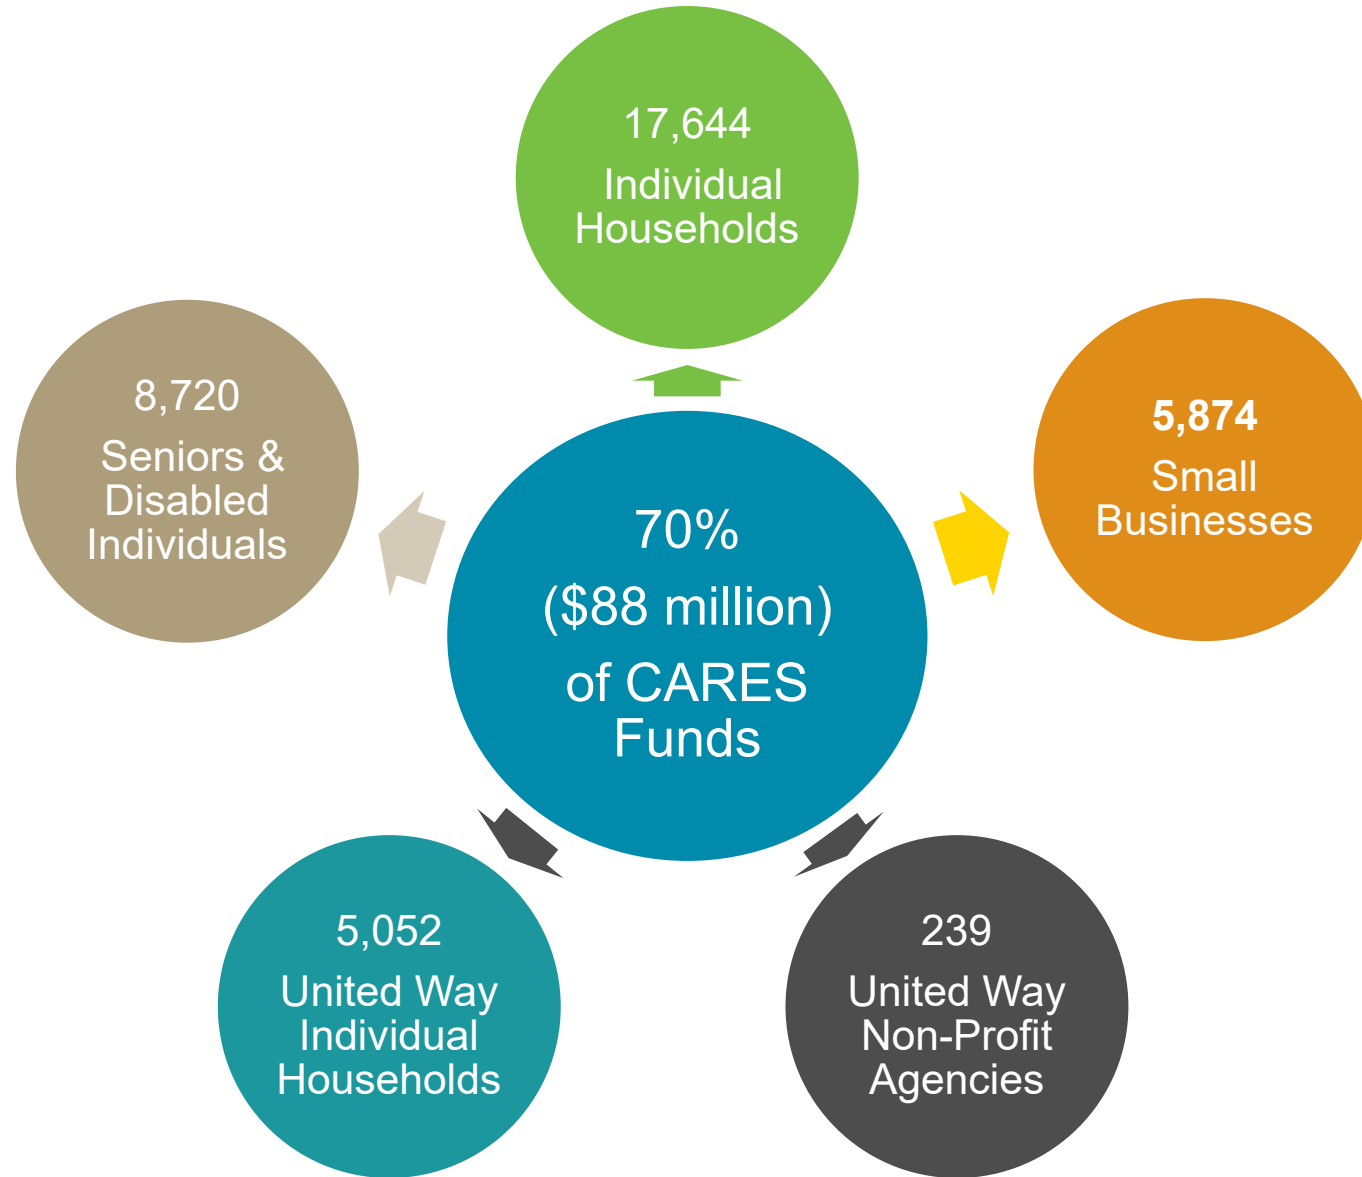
17,644
Individual Households

8,720
Seniors & Disabled Individuals

70%
($88 million)
of CARES Funds

5,874
Small Businesses

5,052
United Way Individual Households

239
United Way Non-Profit Agencies